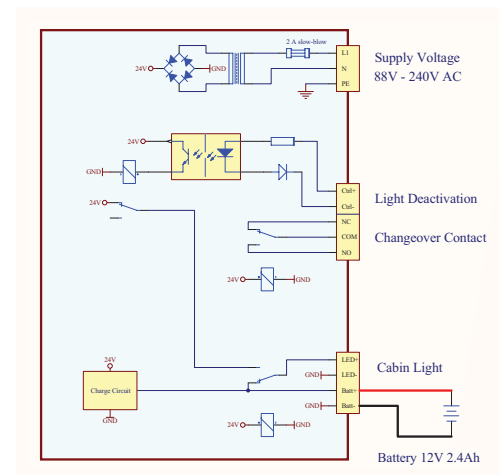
2 A slow-blow
24V
GND
L1
N
PE
Supply Voltage
88V - 240V AC
Ctrl+
Ctrl-
Light Deactivation
GND
24V
NC
COM
NO
Changeover Contact
24V
GND
24V
Charge Circuit
GND
LED+
LED-
Batt+
Batt-
Cabin Light
GND
GND
24V
GND
Battery 12V 2.4Ah